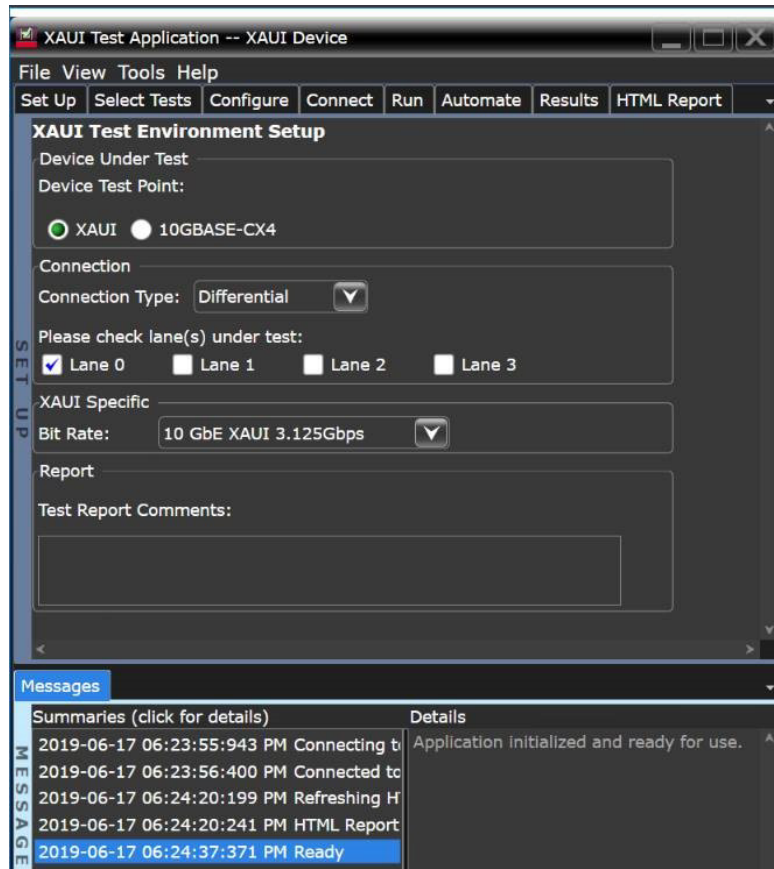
XAUI Test Application -- XAUI Device

File View Tools Help

Set Up | Select Tests | Configure | Connect | Run | Automate | Results | HTML Report

XAUI Test Environment Setup

Device Under Test

Device Test Point:

XAUI 10GBASE-CX4

Connection

Connection Type: Differential

Please check lane(s) under test:

Lane 0 Lane 1 Lane 2 Lane 3

SET UP

XAUI Specific

Bit Rate: 10 GbE XAUI 3.125Gbps

Report

Test Report Comments:

Messages

Summaries (click for details)

Details

MESSAGE

2019-06-17 06:23:55:943 PM Connecting t

2019-06-17 06:23:56:400 PM Connected to

2019-06-17 06:24:20:199 PM Refreshing H

2019-06-17 06:24:20:241 PM HTML Report

2019-06-17 06:24:37:371 PM Ready

Application initialized and ready for use.